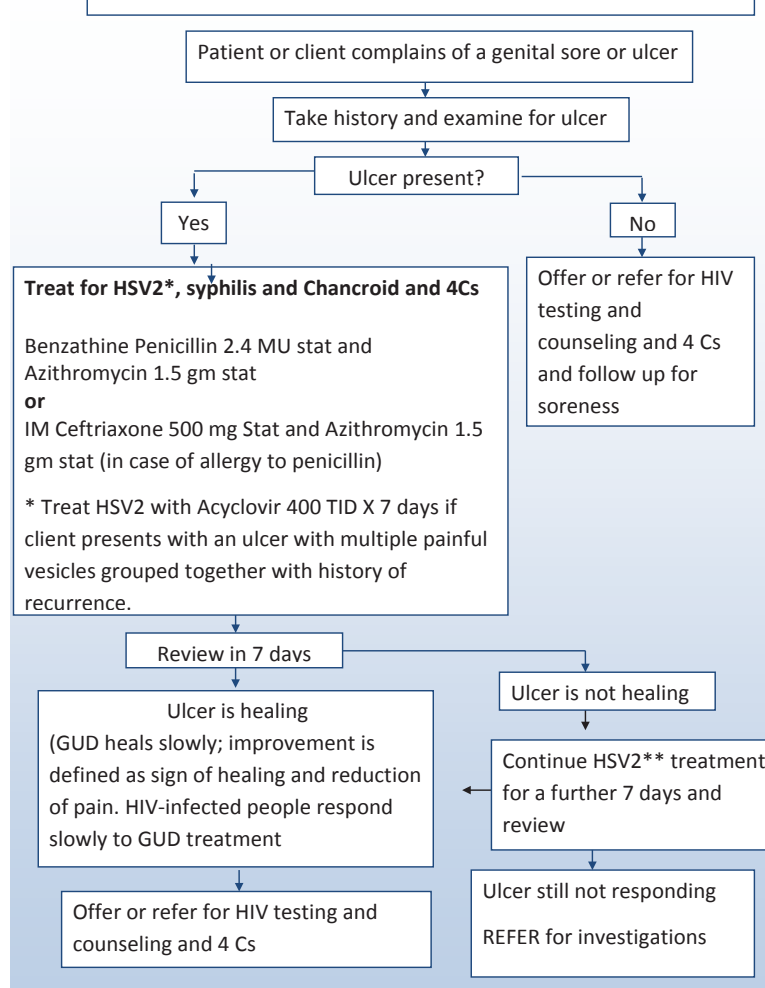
Patient or client complains of a genital sore or ulcer

Take history and examine for ulcer

Ulcer present?

Yes

No

**Treat for HSV2*, syphilis and Chancroid and 4Cs**

Benzathine Penicillin 2.4 MU stat and Azithromycin 1.5 gm stat
**or**
IM Ceftriaxone 500 mg Stat and Azithromycin 1.5 gm stat (in case of allergy to penicillin)

* Treat HSV2 with Acyclovir 400 TID X 7 days if client presents with an ulcer with multiple painful vesicles grouped together with history of recurrence.

Offer or refer for HIV testing and counseling and 4 Cs and follow up for soreness

Review in 7 days

Ulcer is healing
(GUD heals slowly; improvement is defined as sign of healing and reduction of pain. HIV-infected people respond slowly to GUD treatment

Ulcer is not healing

Continue HSV2** treatment for a further 7 days and review

Offer or refer for HIV testing and counseling and 4 Cs

Ulcer still not responding

REFER for investigations